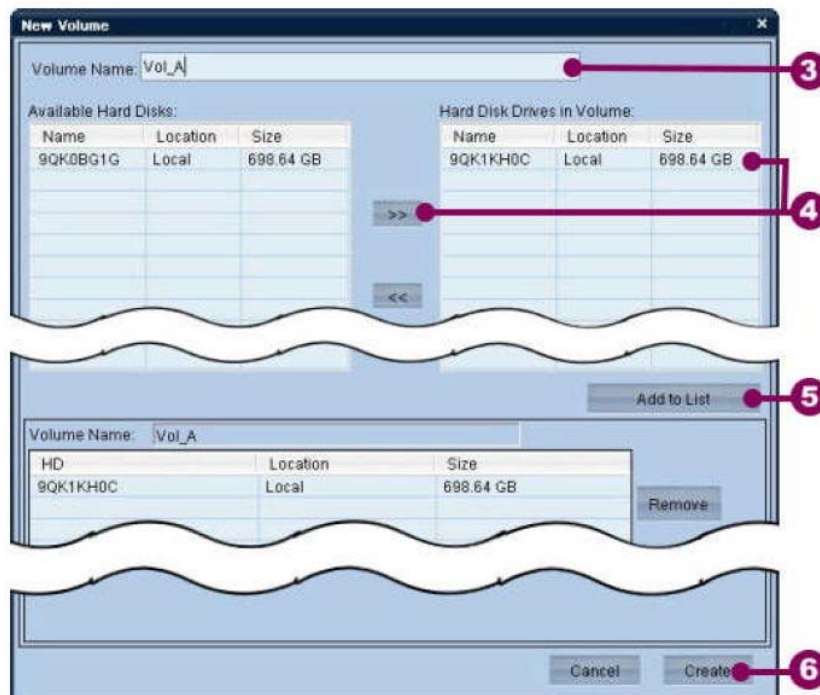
New Volume

Volume Name: Vol_A

3

Available Hard Disks:

| Name | Location | Size |
|---|---|---|
| 9QK0BG1G | Local | 698.64 GB |

Hard Disk Drives in Volume:

| Name | Location | Size |
|---|---|---|
| 9QK1KH0C | Local | 698.64 GB |

>>

4

<<

Add to List

5

Volume Name: Vol_A

| HD | Location | Size |
|---|---|---|
| 9QK1KH0C | Local | 698.64 GB |

Remove

Cancel

Create

6